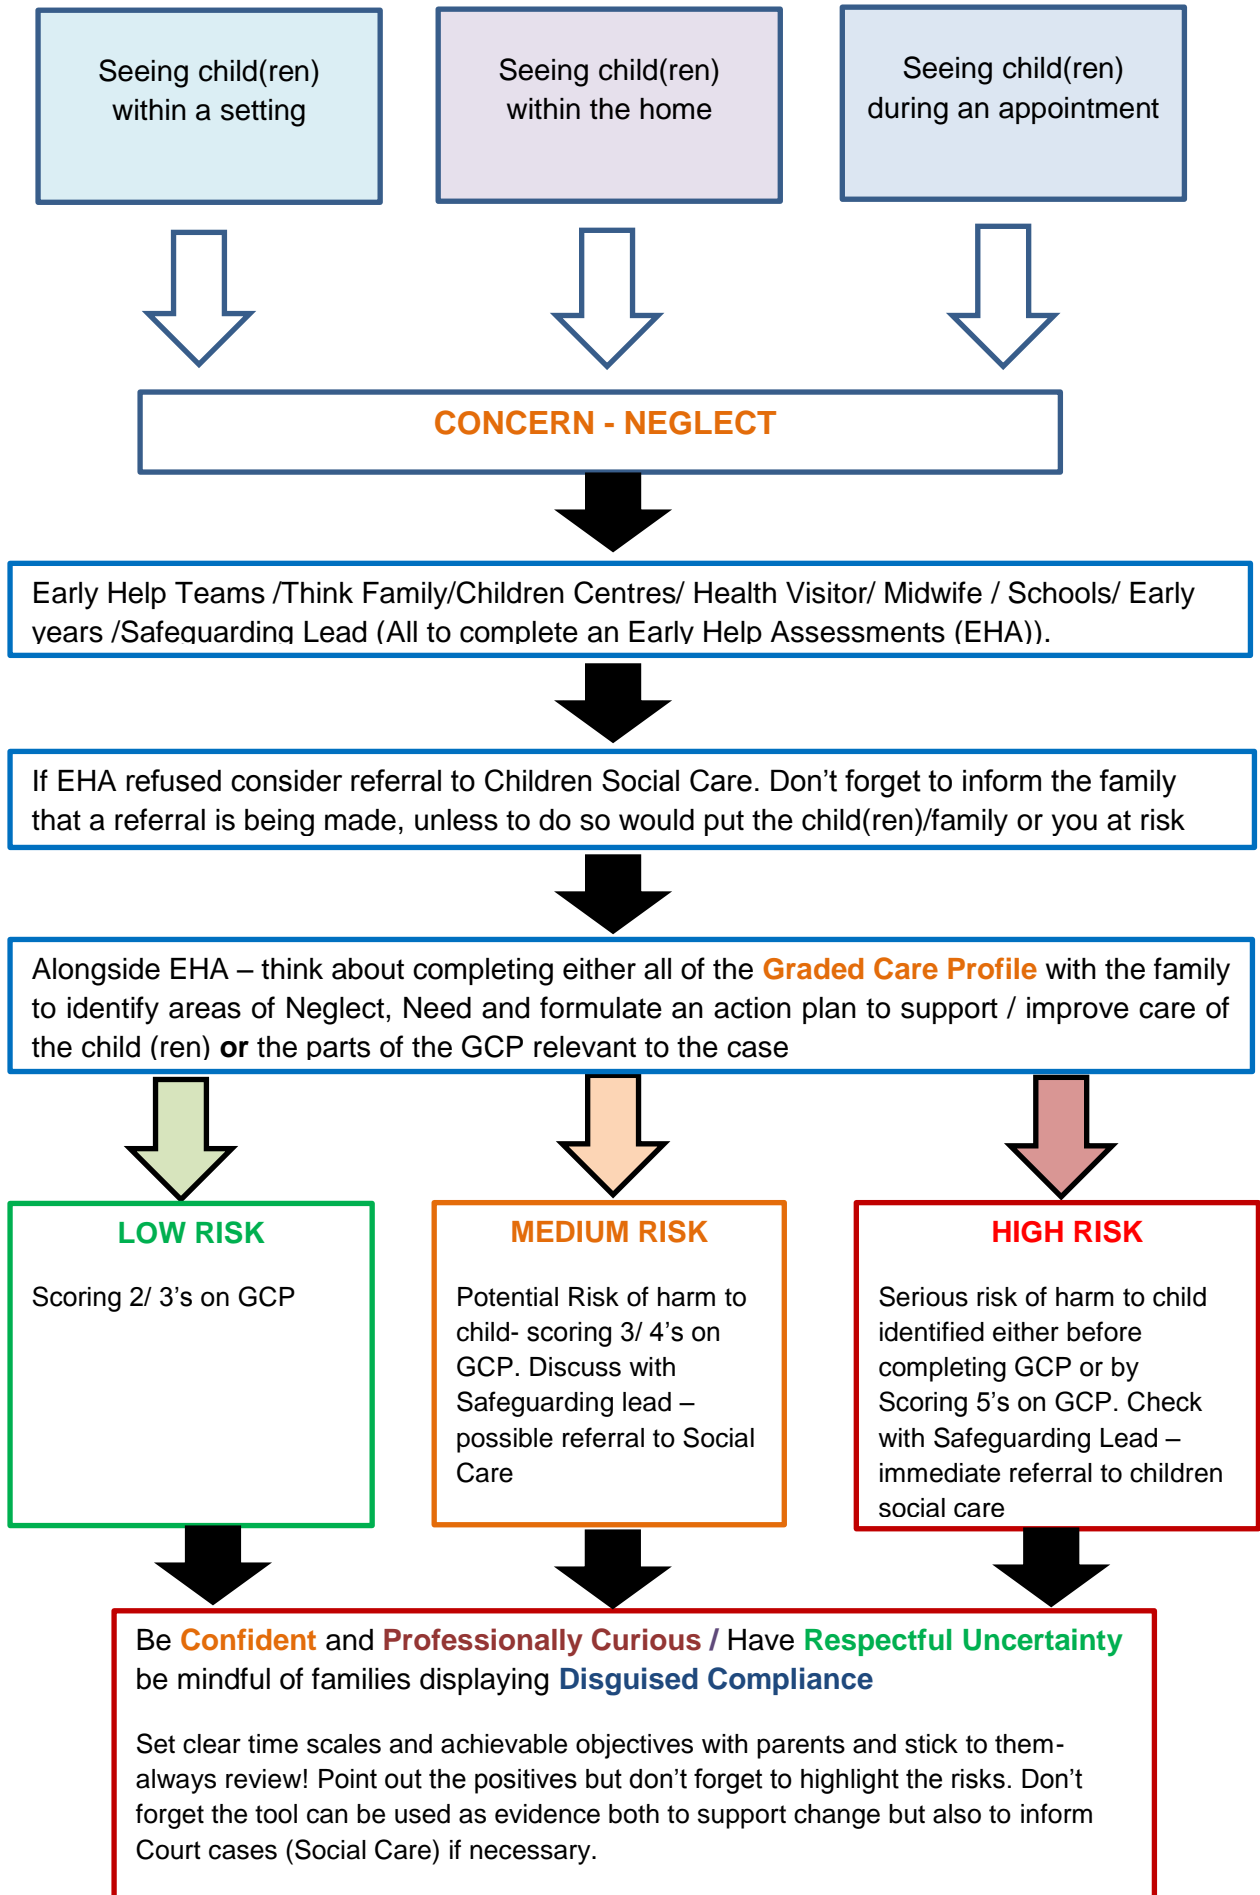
Seeing child(ren) within a setting

Seeing child(ren) within the home

Seeing child(ren) during an appointment

CONCERN - NEGLECT

Early Help Teams /Think Family/Children Centres/ Health Visitor/ Midwife / Schools/ Early years /Safeguarding Lead (All to complete an Early Help Assessments (EHA)).

If EHA refused consider referral to Children Social Care. Don't forget to inform the family that a referral is being made, unless to do so would put the child(ren)/family or you at risk

Alongside EHA – think about completing either all of the Graded Care Profile with the family to identify areas of Neglect, Need and formulate an action plan to support / improve care of the child (ren) **or** the parts of the GCP relevant to the case

LOW RISK

Scoring 2/ 3's on GCP

MEDIUM RISK

Potential Risk of harm to child- scoring 3/ 4's on GCP. Discuss with Safeguarding lead – possible referral to Social Care

HIGH RISK

Serious risk of harm to child identified either before completing GCP or by Scoring 5's on GCP. Check with Safeguarding Lead – immediate referral to children social care

Be Confident and Professionally Curious / Have Respectful Uncertainty be mindful of families displaying Disguised Compliance

Set clear time scales and achievable objectives with parents and stick to them- always review! Point out the positives but don't forget to highlight the risks. Don't forget the tool can be used as evidence both to support change but also to inform Court cases (Social Care) if necessary.